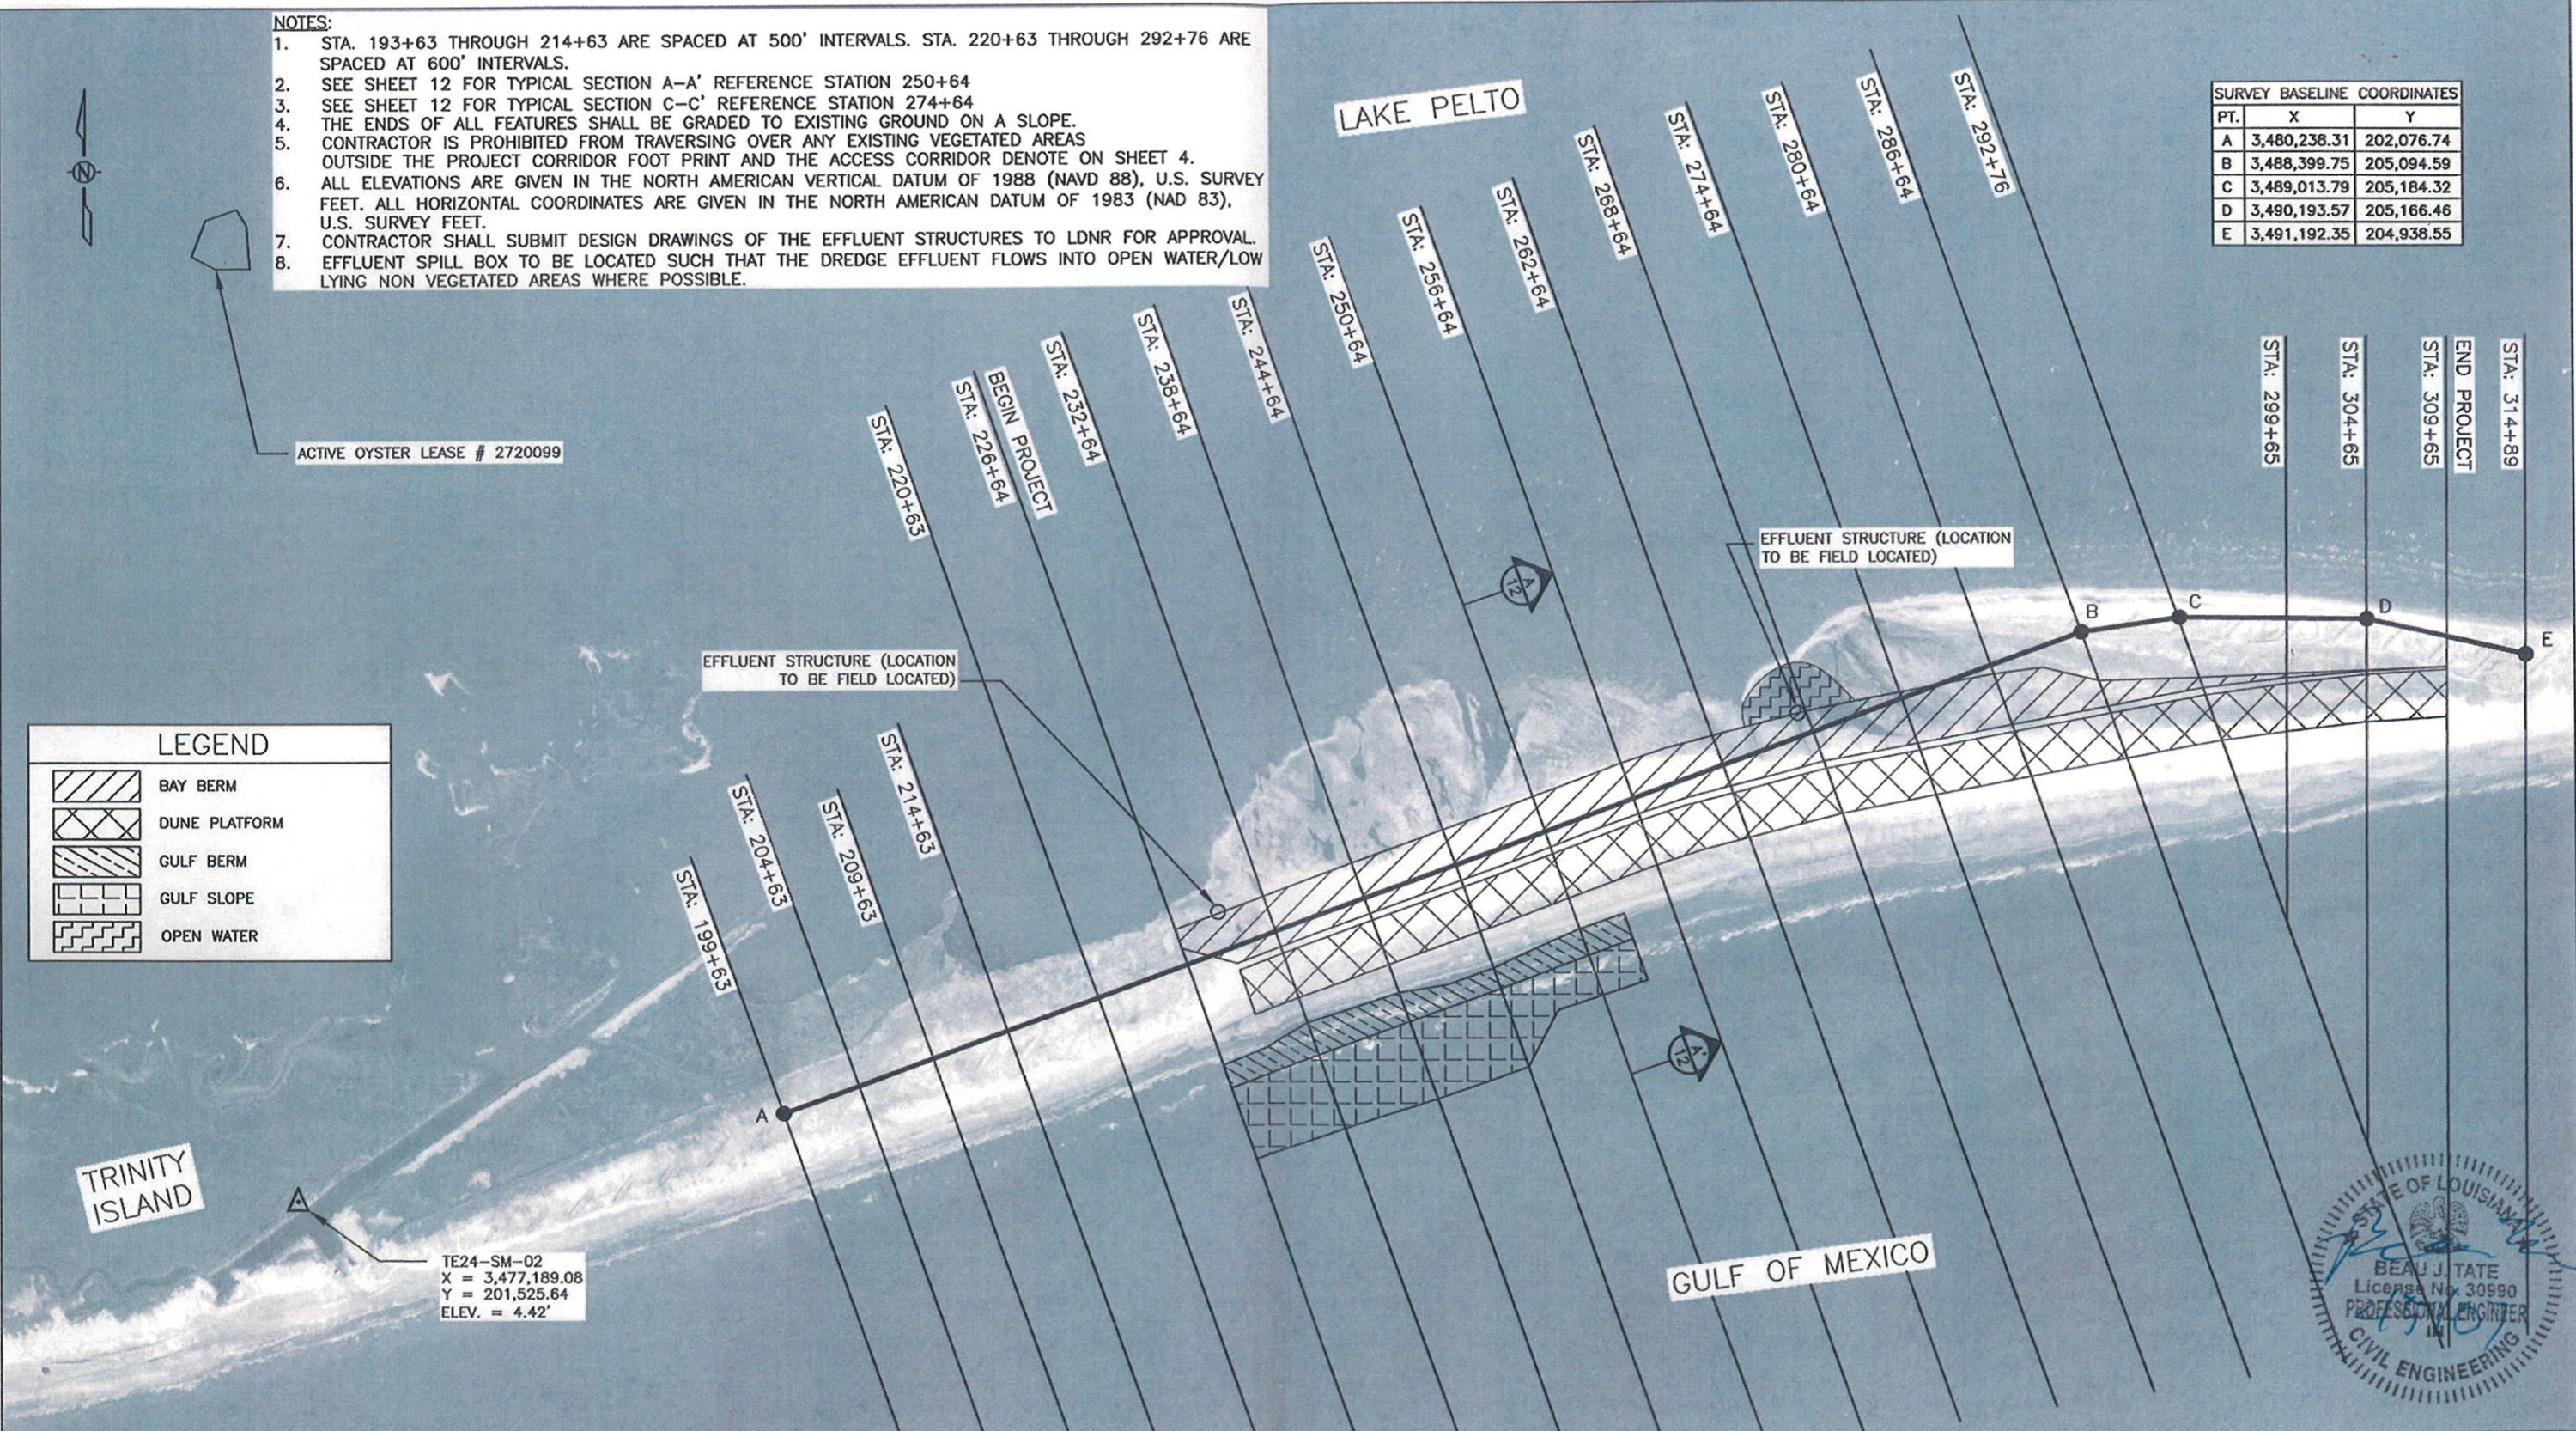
NOTES:
1. STA. 193+63 THROUGH 214+63 ARE SPACED AT 500' INTERVALS. STA. 220+63 THROUGH 292+76 ARE SPACED AT 600' INTERVALS.
2. SEE SHEET 12 FOR TYPICAL SECTION A-A' REFERENCE STATION 250+64
3. SEE SHEET 12 FOR TYPICAL SECTION C-C' REFERENCE STATION 274+64
4. THE ENDS OF ALL FEATURES SHALL BE GRADED TO EXISTING GROUND ON A SLOPE.
5. CONTRACTOR IS PROHIBITED FROM TRAVERSING OVER ANY EXISTING VEGETATED AREAS OUTSIDE THE PROJECT CORRIDOR FOOT PRINT AND THE ACCESS CORRIDOR DENOTE ON SHEET 4.
6. ALL ELEVATIONS ARE GIVEN IN THE NORTH AMERICAN VERTICAL DATUM OF 1988 (NAVD 88), U.S. SURVEY FEET. ALL HORIZONTAL COORDINATES ARE GIVEN IN THE NORTH AMERICAN DATUM OF 1983 (NAD 83), U.S. SURVEY FEET.
7. CONTRACTOR SHALL SUBMIT DESIGN DRAWINGS OF THE EFFLUENT STRUCTURES TO LDNR FOR APPROVAL.
8. EFFLUENT SPILL BOX TO BE LOCATED SUCH THAT THE DREDGE EFFLUENT FLOWS INTO OPEN WATER/LOW LYING NON VEGETATED AREAS WHERE POSSIBLE.

N

LAKE PELTO

SURVEY BASELINE COORDINATES

| PT. | X | Y |
|---|---|---|
| A | 3,480,238.31 | 202,076.74 |
| B | 3,488,399.75 | 205,094.59 |
| C | 3,489,013.79 | 205,184.32 |
| D | 3,490,193.57 | 205,166.46 |
| E | 3,491,192.35 | 204,938.55 |

ACTIVE OYSTER LEASE # 2720099

STA. 220+63
STA. 226+64
BEGIN PROJECT
STA. 232+64
STA. 238+64
STA. 244+64
STA. 250+64
STA. 256+64
STA. 262+64
STA. 268+64
STA. 274+64
STA. 280+64
STA. 286+64
STA. 292+76
STA. 299+65
STA. 304+65
STA. 309+65
END PROJECT
STA. 314+89

A 12

EFFLUENT STRUCTURE (LOCATION TO BE FIELD LOCATED)

EFFLUENT STRUCTURE (LOCATION TO BE FIELD LOCATED)

B C D E

LEGEND
BAY BERM
DUNE PLATFORM
GULF BERM
GULF SLOPE
OPEN WATER

STA. 199+63
STA. 204+63
STA. 209+63
STA. 214+63

C 12

A

TRINITY ISLAND

TE24-SM-02
X = 3,477,189.08
Y = 201,525.64
ELEV. = 4.42'

GULF OF MEXICO

STATE OF LOUISIANA
BEAU J. TATE
License No. 30990
PROFESSIONAL ENGINEER
IN
CIVIL ENGINEERING